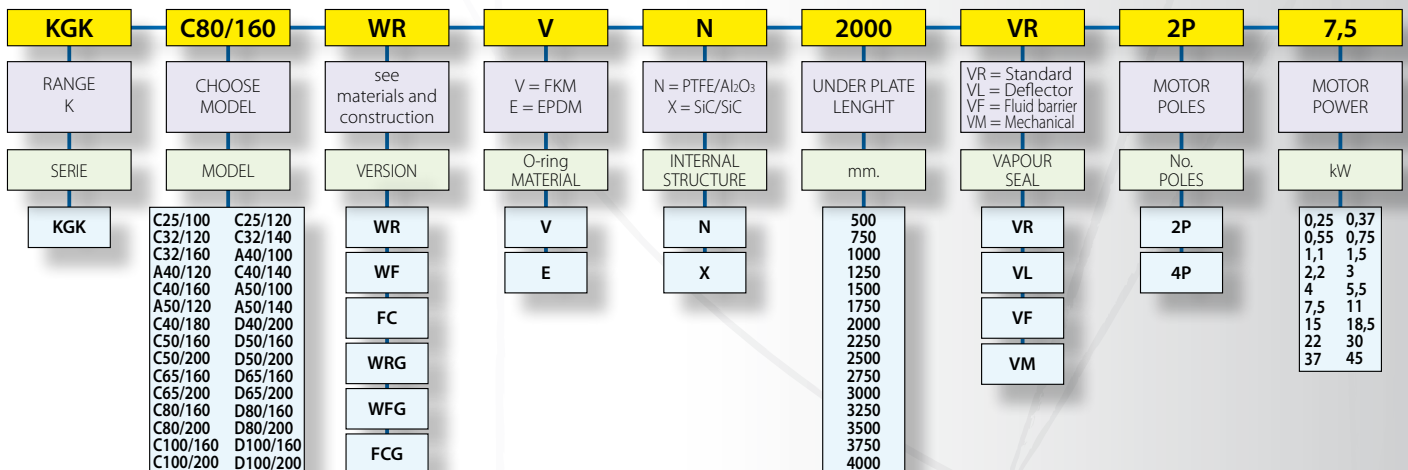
KGK

RANGE K

SERIE

KGK

C80/160

CHOOSE MODEL

MODEL

| | |
|---|---|
| C25/100 | C25/120 |
| C32/120 | C32/140 |
| C32/160 | A40/100 |
| A40/120 | C40/140 |
| C40/160 | A50/100 |
| A50/120 | A50/140 |
| C40/180 | D40/200 |
| C50/160 | D50/160 |
| C50/200 | D50/200 |
| C65/160 | D65/160 |
| C65/200 | D65/200 |
| C80/160 | D80/160 |
| C80/200 | D80/200 |
| C100/160 | D100/160 |
| C100/200 | D100/200 |

WR

see materials and construction

VERSION

WR

WF

FC

WRG

WFG

FCG

V

V = FKM
E = EPDM

O-ring MATERIAL

V

E

N

N = PTFE/$Al_2O_3$
X = SiC/SiC

INTERNAL STRUCTURE

N

X

2000

UNDER PLATE LENGHT

mm.

500
750
1000
1250
1500
1750
2000
2250
2500
2750
3000
3250
3500
3750
4000

VR

VR = Standard
VL = Deflector
VF = Fluid barrier
VM = Mechanical

VAPOUR SEAL

VR

VL

VF

VM

2P

MOTOR POLES

No. POLES

2P

4P

7,5

MOTOR POWER

kW

| | |
|---|---|
| 0,25 | 0,37 |
| 0,55 | 0,75 |
| 1,1 | 1,5 |
| 2,2 | 3 |
| 4 | 5,5 |
| 7,5 | 11 |
| 15 | 18,5 |
| 22 | 30 |
| 37 | 45 |